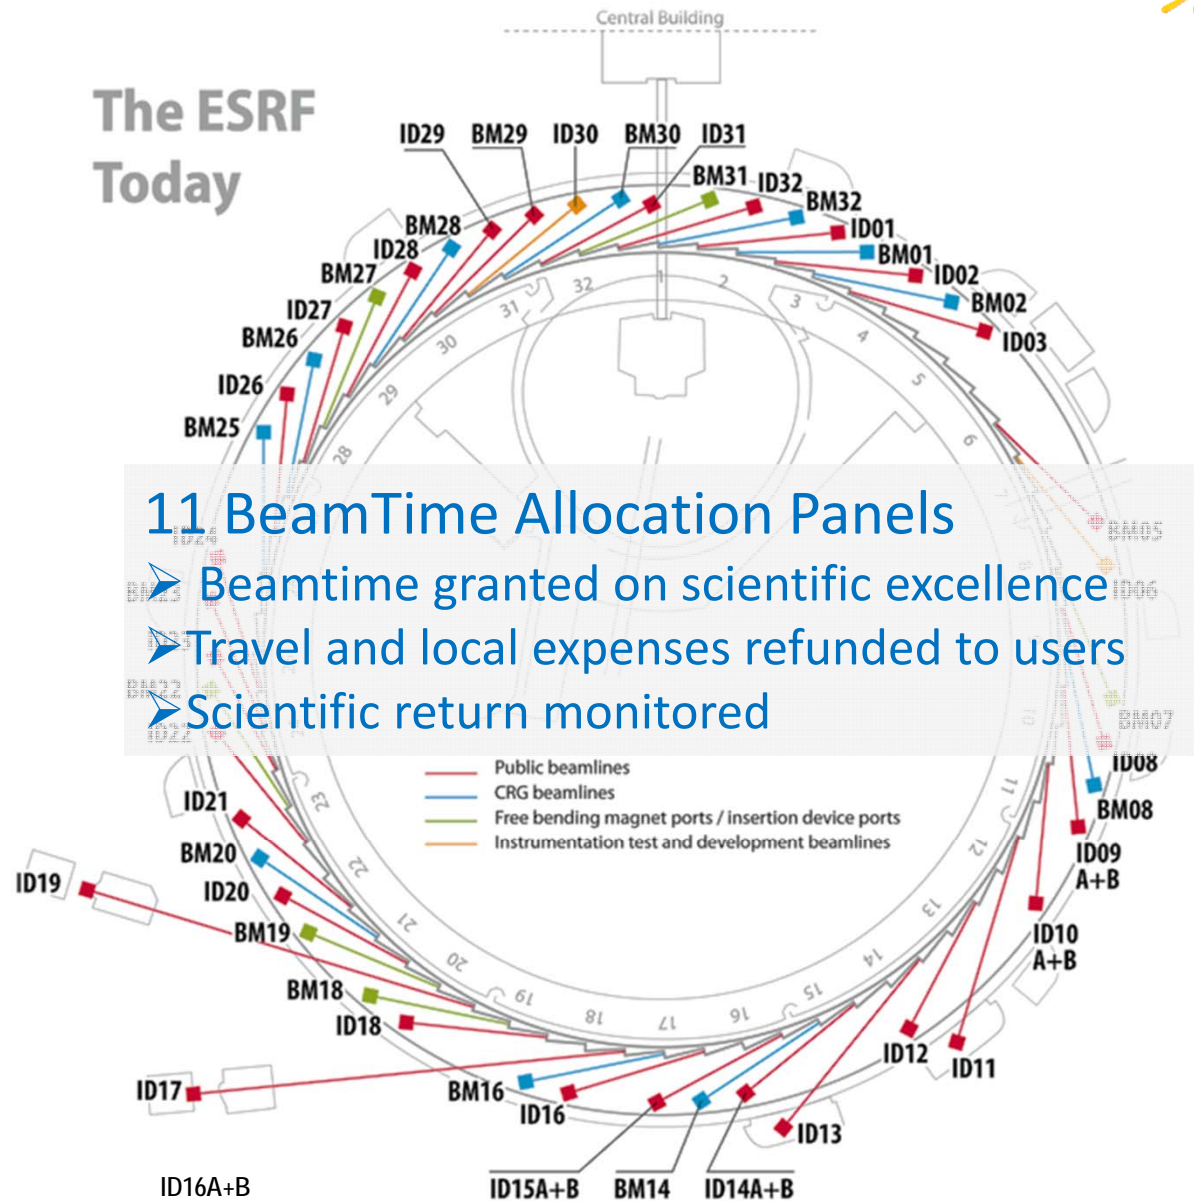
Central Building

The ESRF Today

ID29 BM29 ID30 BM30 ID31 BM31 ID32 BM32 ID01 BM01 ID02 BM02 ID03

BM28 ID28 BM27 ID27 BM26 ID26 BM25

1 2 3 4 5 6 7 28 29 30 31 32

11 BeamTime Allocation Panels
➢ Beamtime granted on scientific excellence
➢Travel and local expenses refunded to users
➢Scientific return monitored

BM05 ID06 BM07 ID08 BM08 ID09 A+B ID10 A+B

Public beamlines
CRG beamlines
Free bending magnet ports / insertion device ports
Instrumentation test and development beamlines

ID21 BM20 ID19 ID20 BM19 BM18 ID18 ID17 BM16 ID16 ID13 ID12 ID11

23 22 21 20 19 18 17 16 15 14 13 12 11 10

ID16A+B ID15A+B BM14 ID14A+B